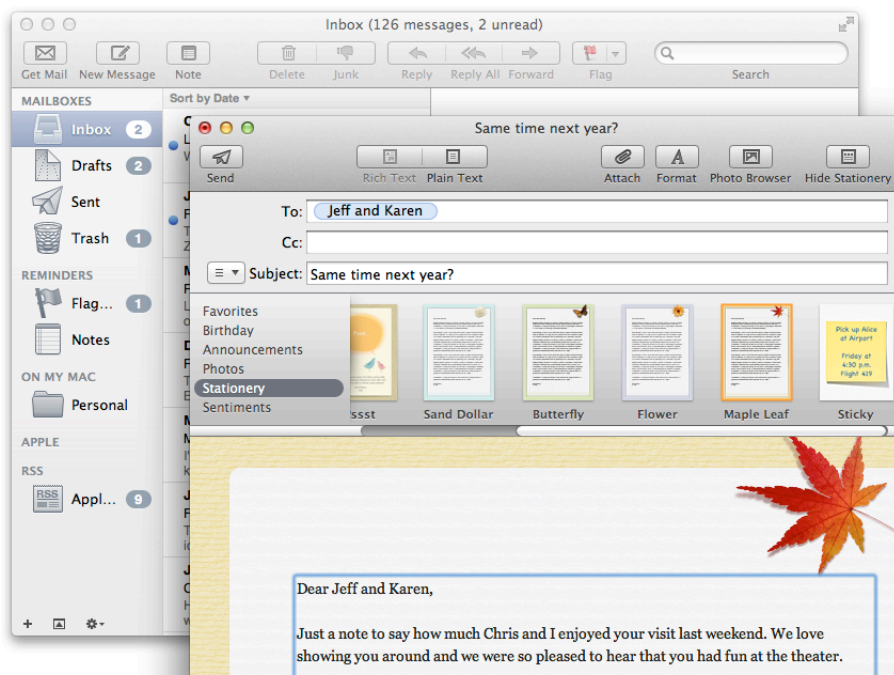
Inbox (126 messages, 2 unread)

Get Mail New Message Note Delete Junk Reply Reply All Forward Flag Search

MAILBOXES
Inbox 2
Drafts 2
Sent
Trash 1
REMINDERS
Flag... 1
Notes
ON MY MAC
Personal
APPLE
RSS
Appl... 9

Sort by Date

Same time next year?

Send Rich Text Plain Text Attach Format Photo Browser Hide Stationery

To: Jeff and Karen
Cc:
Subject: Same time next year?

Favorites
Birthday
Announcements
Photos
Stationery
Sentiments

sssst Sand Dollar Butterfly Flower Maple Leaf Sticky

Pick up Alice at Airport
Friday at 4:30 p.m.
Flight 419

Dear Jeff and Karen,

Just a note to say how much Chris and I enjoyed your visit last weekend. We love showing you around and we were so pleased to hear that you had fun at the theater.